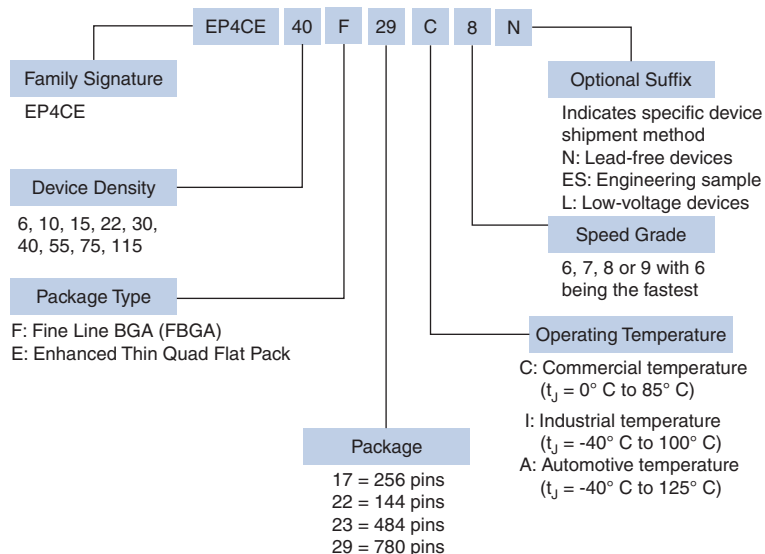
EP4CE 40 F 29 C 8 N

Family Signature
EP4CE

Device Density
6, 10, 15, 22, 30, 40, 55, 75, 115

Package Type
F: Fine Line BGA (FBGA)
E: Enhanced Thin Quad Flat Pack

Package
17 = 256 pins
22 = 144 pins
23 = 484 pins
29 = 780 pins

Optional Suffix
Indicates specific device shipment method
N: Lead-free devices
ES: Engineering sample
L: Low-voltage devices

Speed Grade
6, 7, 8 or 9 with 6 being the fastest

Operating Temperature
C: Commercial temperature ($t_J$ = 0° C to 85° C)
I: Industrial temperature ($t_J$ = -40° C to 100° C)
A: Automotive temperature ($t_J$ = -40° C to 125° C)